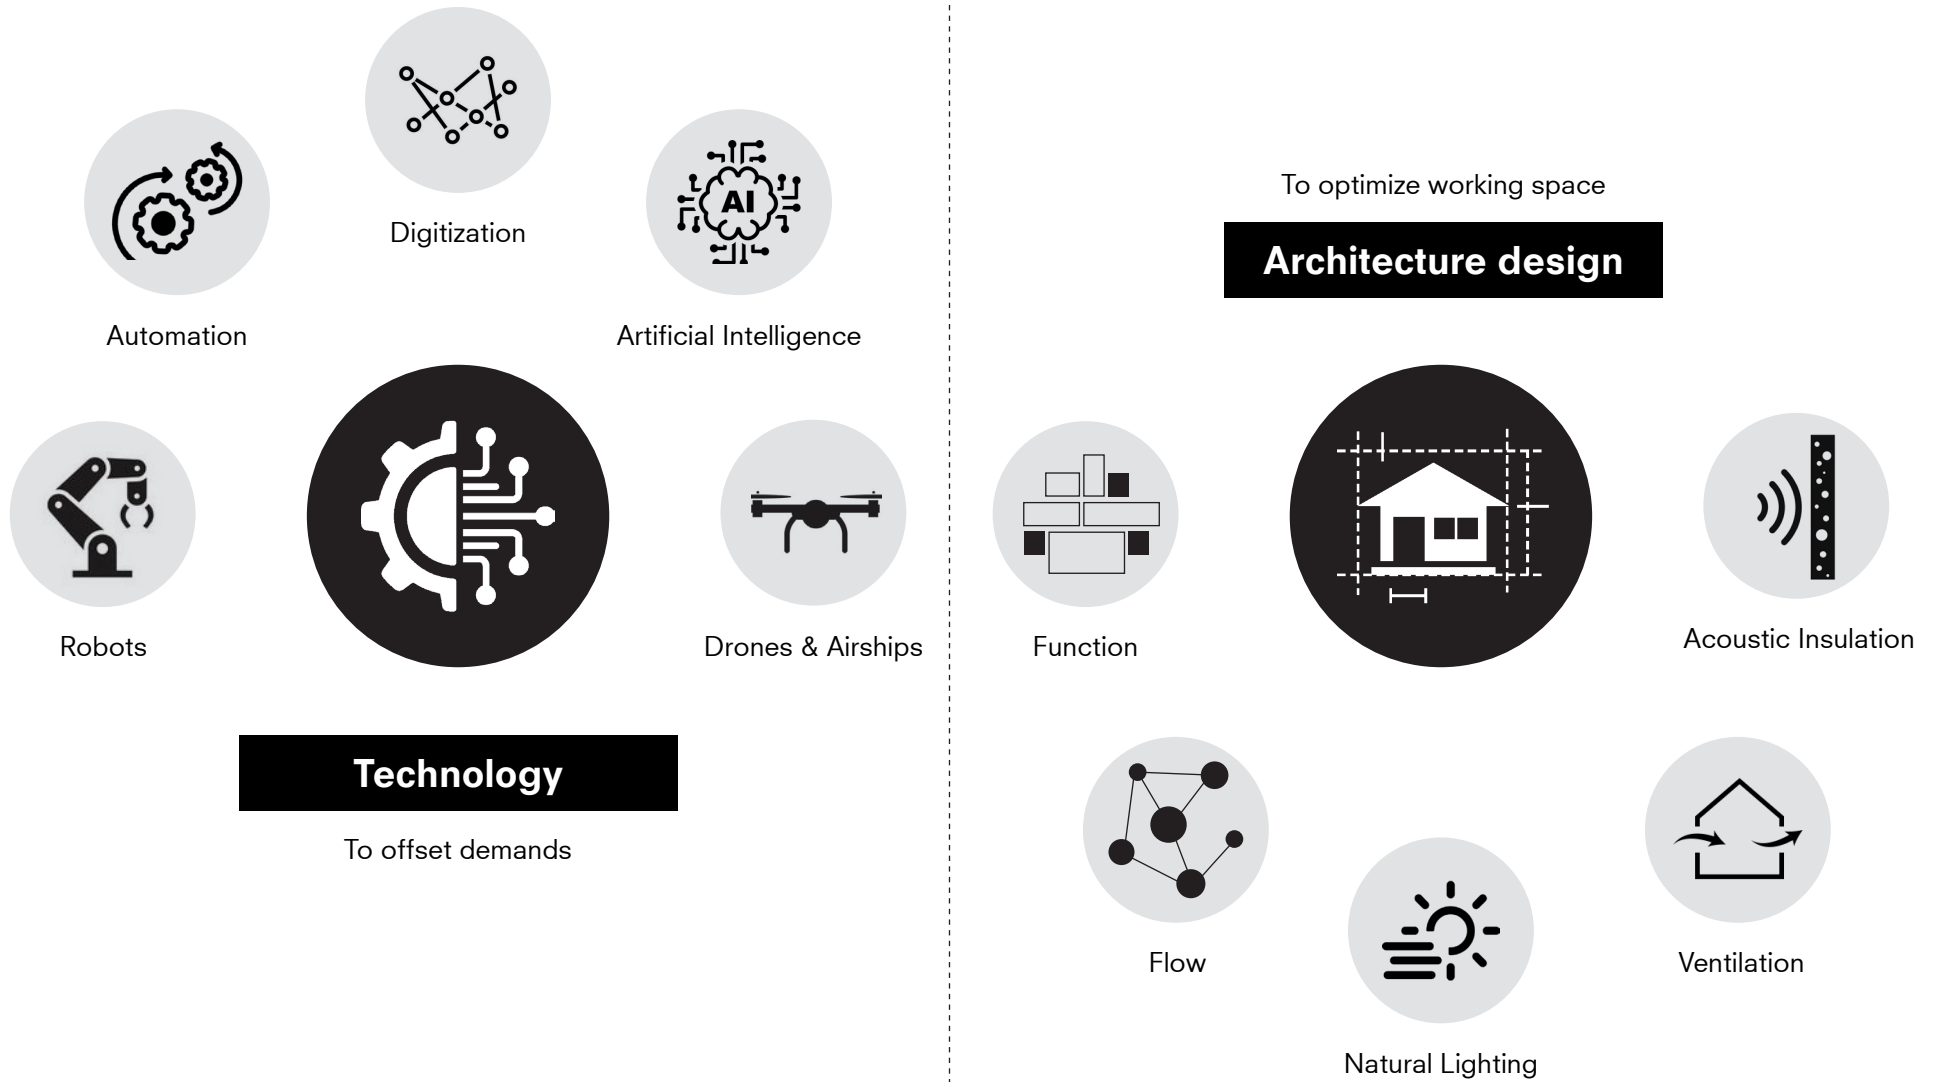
Digitization

Automation

AI

Artificial Intelligence

Robots

Drones & Airships

Technology

To offset demands

To optimize working space

Architecture design

Function

Acoustic Insulation

Flow

Natural Lighting

Ventilation